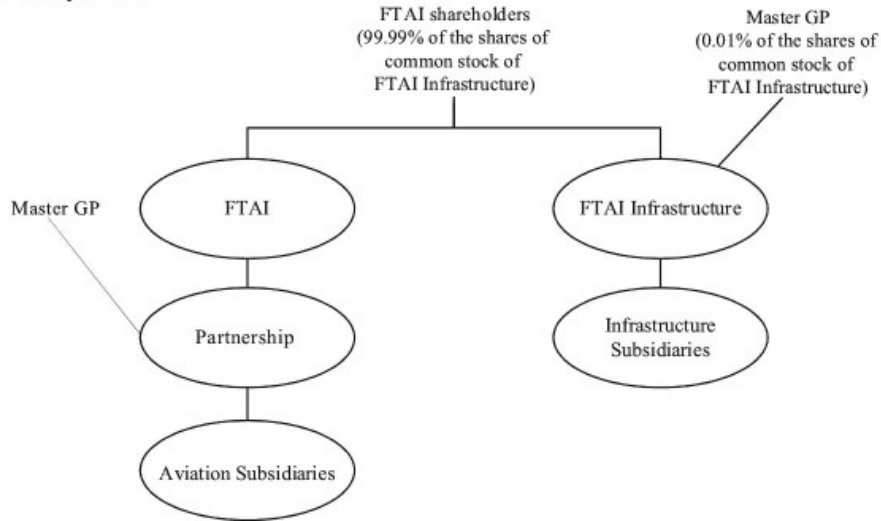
FTAI shareholders (99.99% of the shares of common stock of FTAI Infrastructure)

Master GP (0.01% of the shares of common stock of FTAI Infrastructure)

Master GP

FTAI

FTAI Infrastructure

Partnership

Infrastructure Subsidiaries

Aviation Subsidiaries